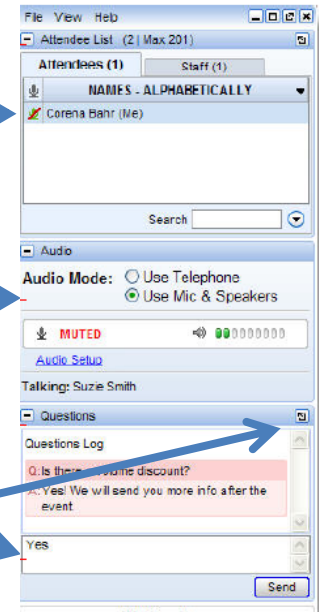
File View Help

Attendee List (2 | Max 201)

Attendees (1)

Staff (1)

NAMES - ALPHABETICALLY

Corena Bahr (Me)

Search

Audio

Audio Mode: Use Telephone

Use Mic & Speakers

MUTED

Audio Setup

Talking: Suzie Smith

Questions

Questions Log

Q: Is there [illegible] discount?

A: Yes! We will send you more info after the event

Yes

Send